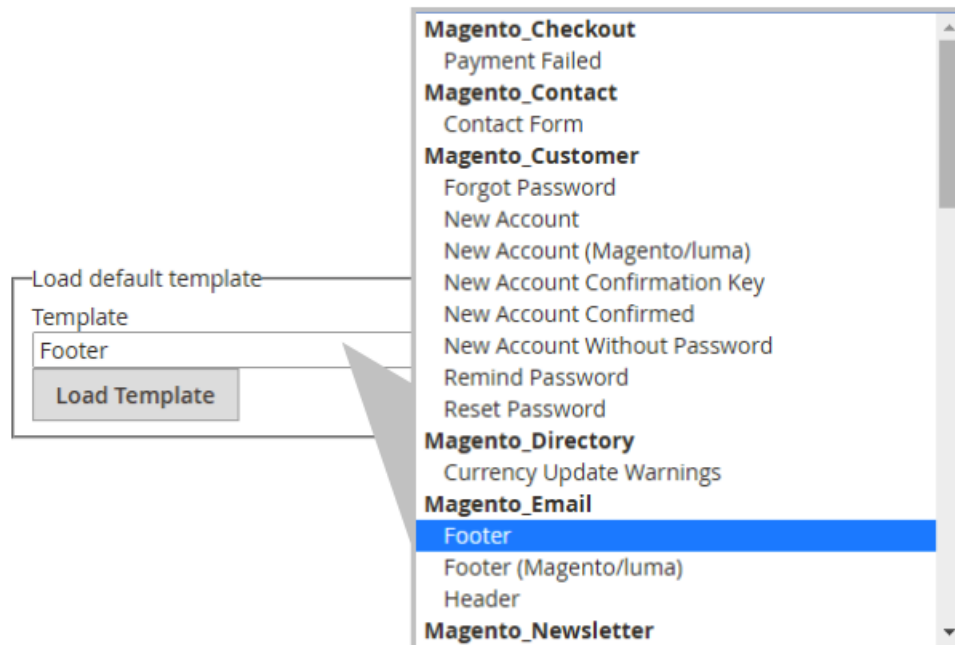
Load default template

Template

Footer

Load Template

Magento_Checkout
Payment Failed
Magento_Contact
Contact Form
Magento_Customer
Forgot Password
New Account
New Account (Magento/luma)
New Account Confirmation Key
New Account Confirmed
New Account Without Password
Remind Password
Reset Password
Magento_Directory
Currency Update Warnings
Magento_Email
Footer
Footer (Magento/luma)
Header
Magento_Newsletter